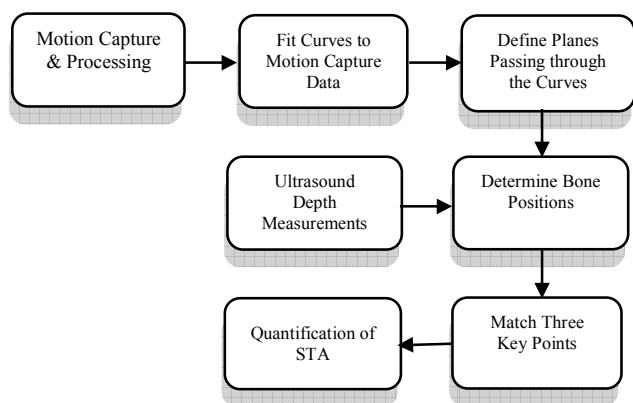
Motion Capture & Processing

Fit Curves to Motion Capture Data

Define Planes Passing through the Curves

Ultrasound Depth Measurements

Determine Bone Positions

Quantification of STA

Match Three Key Points